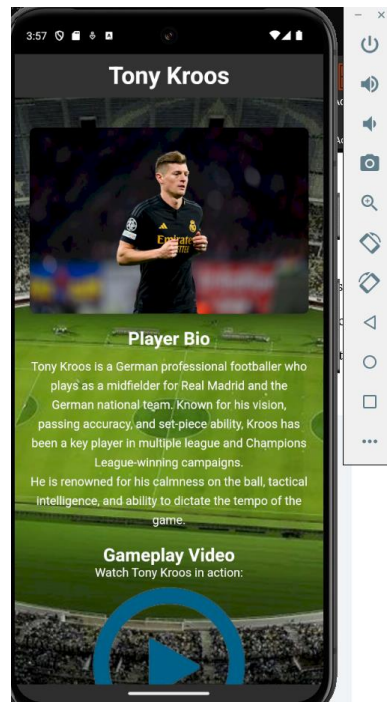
3:57

Tony Kroos

Emirates

Player Bio

Tony Kroos is a German professional footballer who plays as a midfielder for Real Madrid and the German national team. Known for his vision, passing accuracy, and set-piece ability, Kroos has been a key player in multiple league and Champions League-winning campaigns.
He is renowned for his calmness on the ball, tactical intelligence, and ability to dictate the tempo of the game.

Gameplay Video
Watch Tony Kroos in action:

–
×
...